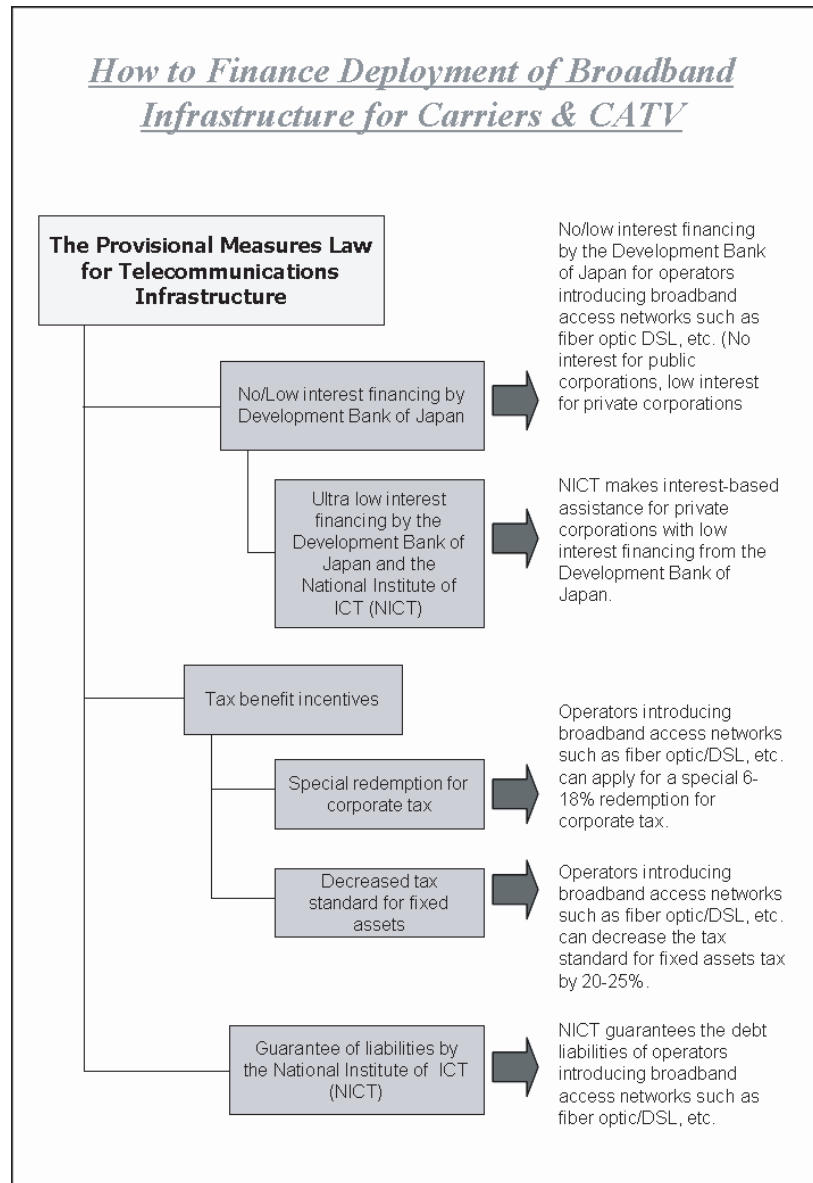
How to Finance Deployment of Broadband Infrastructure for Carriers & CATV

The Provisional Measures Law for Telecommunications Infrastructure

No/low interest financing by the Development Bank of Japan for operators introducing broadband access networks such as fiber optic DSL, etc. (No interest for public corporations, low interest for private corporations

No/Low interest financing by Development Bank of Japan

Ultra low interest financing by the Development Bank of Japan and the National Institute of ICT (NICT)

NICT makes interest-based assistance for private corporations with low interest financing from the Development Bank of Japan.

Tax benefit incentives

Special redemption for corporate tax

Operators introducing broadband access networks such as fiber optic/DSL, etc. can apply for a special 6-18% redemption for corporate tax.

Decreased tax standard for fixed assets

Operators introducing broadband access networks such as fiber optic/DSL, etc. can decrease the tax standard for fixed assets tax by 20-25%.

Guarantee of liabilities by the National Institute of ICT (NICT)

NICT guarantees the debt liabilities of operators introducing broadband access networks such as fiber optic/DSL, etc.